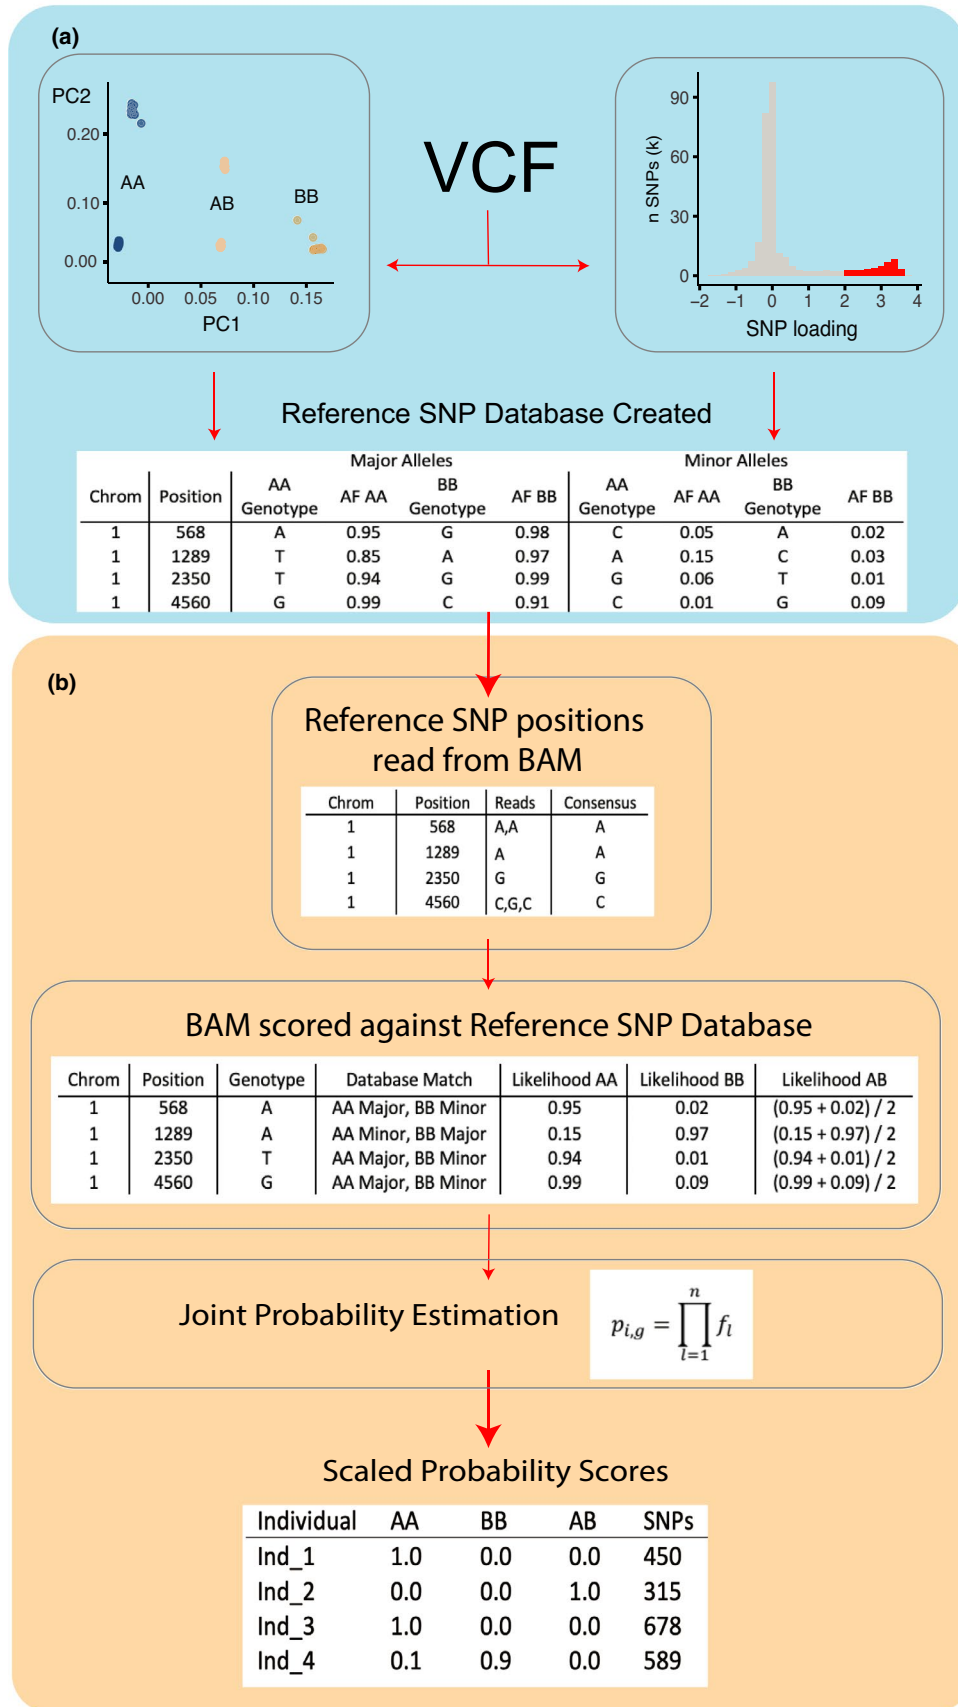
(a)

PC2
0.20
0.10
0.00
AA
AB
BB
0.00 0.05 0.10 0.15
PC1

VCF

90
60
30
0
n SNPs (k)
−2 −1 0 1 2 3 4
SNP loading

Reference SNP Database Created

| Chrom | Position | Major Alleles AA Genotype | AF AA | BB Genotype | AF BB | Minor Alleles AA Genotype | AF AA | BB Genotype | AF BB |
|---|---|---|---|---|---|---|---|---|---|
| 1 | 568 | A | 0.95 | G | 0.98 | C | 0.05 | A | 0.02 |
| 1 | 1289 | T | 0.85 | A | 0.97 | A | 0.15 | C | 0.03 |
| 1 | 2350 | T | 0.94 | G | 0.99 | G | 0.06 | T | 0.01 |
| 1 | 4560 | G | 0.99 | C | 0.91 | C | 0.01 | G | 0.09 |

(b)

Reference SNP positions read from BAM

| Chrom | Position | Reads | Consensus |
|---|---|---|---|
| 1 | 568 | A,A | A |
| 1 | 1289 | A | A |
| 1 | 2350 | G | G |
| 1 | 4560 | C,G,C | C |

BAM scored against Reference SNP Database

| Chrom | Position | Genotype | Database Match | Likelihood AA | Likelihood BB | Likelihood AB |
|---|---|---|---|---|---|---|
| 1 | 568 | A | AA Major, BB Minor | 0.95 | 0.02 | (0.95 + 0.02) / 2 |
| 1 | 1289 | A | AA Minor, BB Major | 0.15 | 0.97 | (0.15 + 0.97) / 2 |
| 1 | 2350 | T | AA Major, BB Minor | 0.94 | 0.01 | (0.94 + 0.01) / 2 |
| 1 | 4560 | G | AA Major, BB Minor | 0.99 | 0.09 | (0.99 + 0.09) / 2 |

Joint Probability Estimation

$p_{i,g} = \prod_{l=1}^{n} f_l$

Scaled Probability Scores

| Individual | AA | BB | AB | SNPs |
|---|---|---|---|---|
| Ind_1 | 1.0 | 0.0 | 0.0 | 450 |
| Ind_2 | 0.0 | 0.0 | 1.0 | 315 |
| Ind_3 | 1.0 | 0.0 | 0.0 | 678 |
| Ind_4 | 0.1 | 0.9 | 0.0 | 589 |